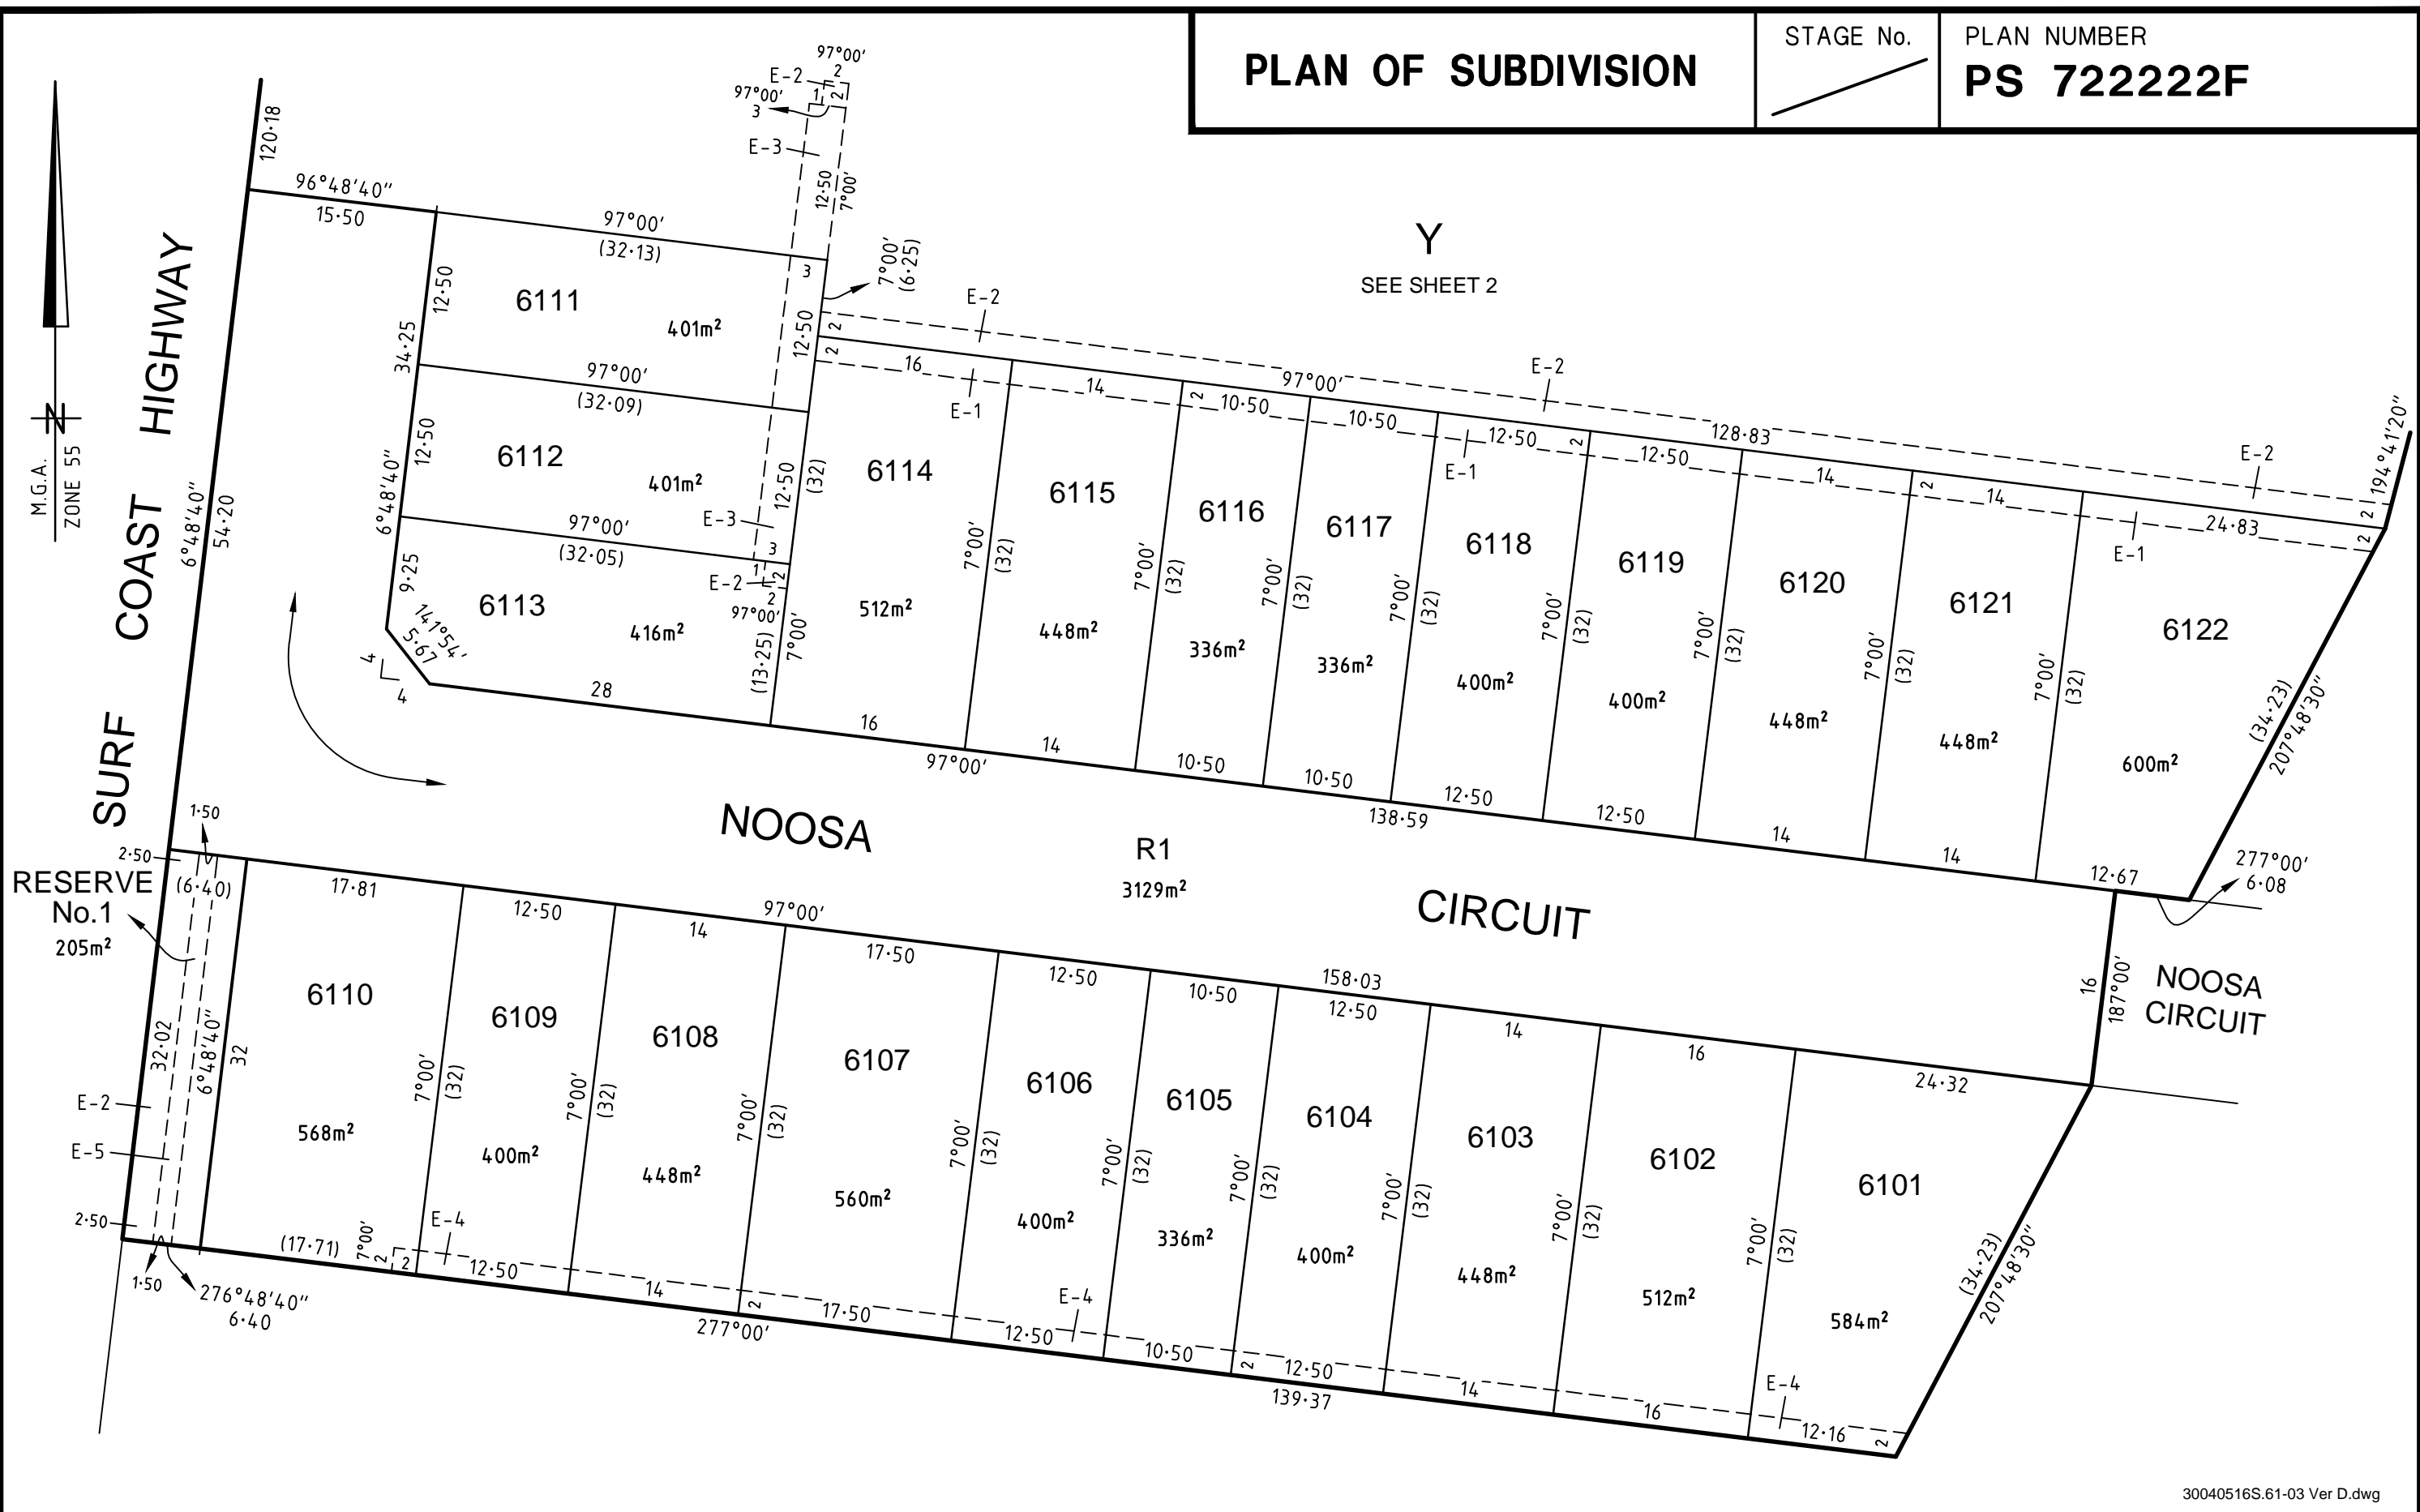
PLAN OF SUBDIVISION

STAGE No.

PLAN NUMBER
PS 722222F

M.G.A. ZONE 55

SURF COAST HIGHWAY

120·18
96°48′40″
15·50
97°00′
(32·13)
34·25
12·50
6111
401m²
97°00′
(32·09)
12·50
6112
401m²
6°48′40″
97°00′
(32·05)
9·25
6113
416m²
141°54′
5·67
4
4
28

97°00′
E-2
2
1
2
97°00′
3
E-3
12·50
7°00′
3
7°00′
(6·25)
12·50
2
2
E-3
3
1
2
E-2
2
97°00′
(13·25)
7°00′
(32)
12·50

Y
SEE SHEET 2

E-2
16
E-1
14
2
10·50
97°00′
10·50
E-2
E-1
12·50
2
12·50
128·83
14
2
14
E-2
E-1
24·83
2
2
194°41′20″

6114
512m²
7°00′
(32)
6115
448m²
7°00′
(32)
6116
336m²
7°00′
(32)
6117
336m²
7°00′
(32)
6118
400m²
7°00′
(32)
6119
400m²
7°00′
(32)
6120
448m²
7°00′
(32)
6121
448m²
7°00′
(32)
6122
600m²
(34·23)
207°48′30″

16
97°00′
14
10·50
10·50
138·59
12·50
12·50
14
14
12·67

NOOSA
R1
3129m²
CIRCUIT

277°00′
6·08

6°48′40″
54·20

1·50
2·50
RESERVE
No.1
205m²
(6·40)
17·81
12·50
14
97°00′
17·50
12·50
10·50
158·03
12·50
14
16
24·32

16
187°00′
NOOSA
CIRCUIT

32·02
6°48′40″
32
E-2
E-5
2·50
1·50
276°48′40″
6·40

6110
568m²
6109
400m²
7°00′
(32)
6108
448m²
7°00′
(32)
6107
560m²
7°00′
(32)
6106
400m²
7°00′
(32)
6105
336m²
7°00′
(32)
6104
400m²
7°00′
(32)
6103
448m²
7°00′
(32)
6102
512m²
7°00′
(32)
6101
584m²
7°00′
(32)
(34·23)
207°48′30″

(17·71)
7°00′
2
2
E-4
12·50
14
277°00′
2
17·50
E-4
12·50
10·50
2
12·50
139·37
14
16
E-4
12·16
2

30040516S.61-03 Ver D.dwg